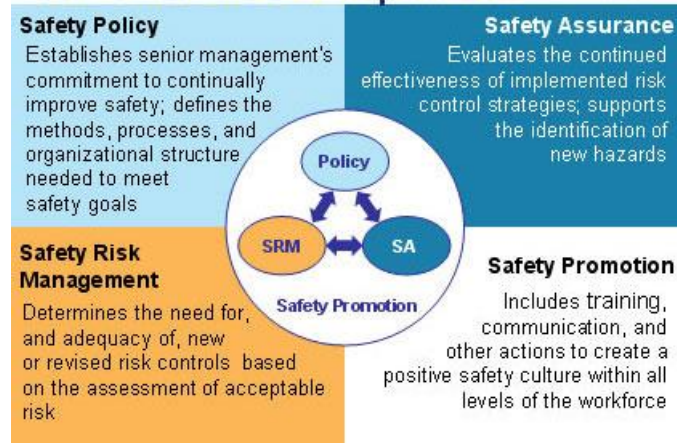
Safety Policy
Establishes senior management's commitment to continually improve safety; defines the methods, processes, and organizational structure needed to meet safety goals

Safety Assurance
Evaluates the continued effectiveness of implemented risk control strategies; supports the identification of new hazards

Policy

SRM

SA

Safety Promotion

Safety Risk Management
Determines the need for, and adequacy of, new or revised risk controls based on the assessment of acceptable risk

Safety Promotion
Includes training, communication, and other actions to create a positive safety culture within all levels of the workforce